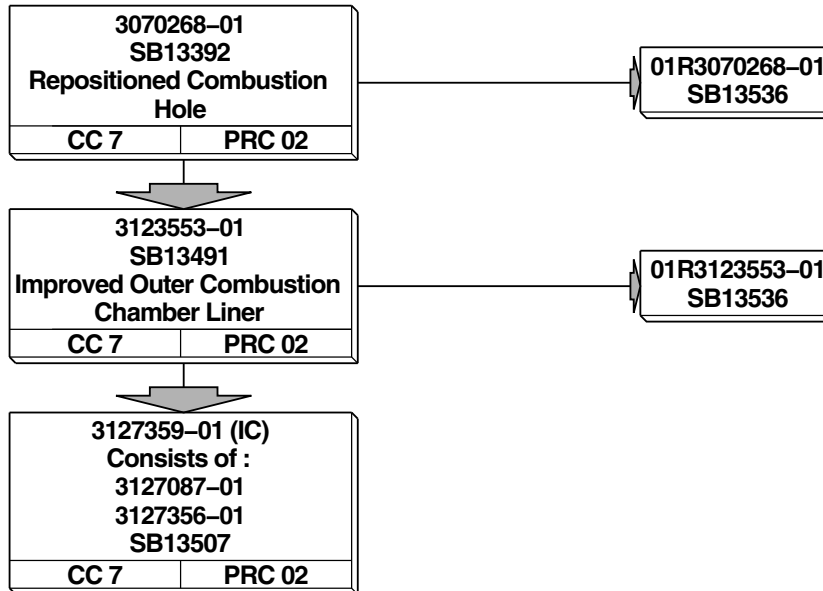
3070268–01
SB13392
Repositioned Combustion Hole

| CC 7 | PRC 02 |
|---|---|

01R3070268–01
SB13536

3123553–01
SB13491
Improved Outer Combustion Chamber Liner

| CC 7 | PRC 02 |
|---|---|

01R3123553–01
SB13536

3127359–01 (IC)
Consists of :
3127087–01
3127356–01
SB13507

| CC 7 | PRC 02 |
|---|---|